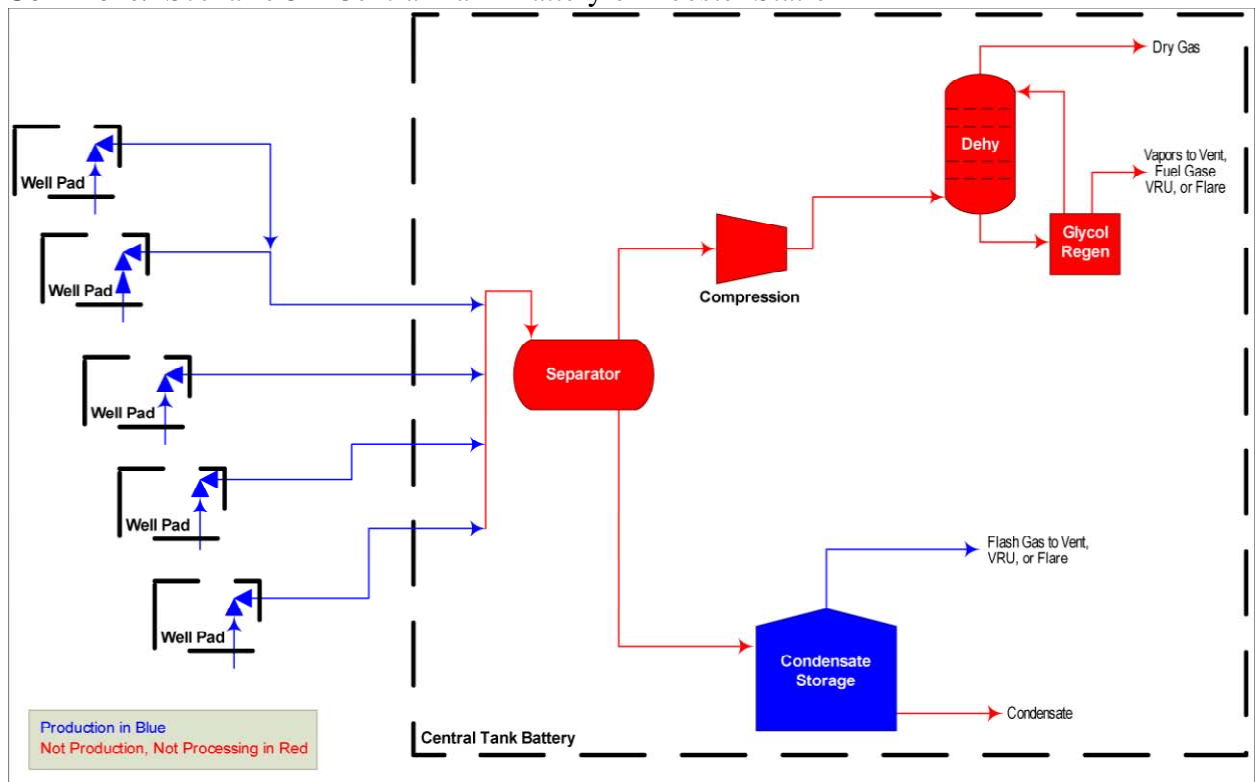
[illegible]

Well Pad

Well Pad

Well Pad

Well Pad

Well Pad

Dry Gas

Dehy

Vapors to Vent, Fuel Gase VRU, or Flare

Glycol Regen

Compression

Separator

Flash Gas to Vent, VRU, or Flare

Condensate Storage

Condensate

Production in Blue
Not Production, Not Processing in Red

Central Tank Battery